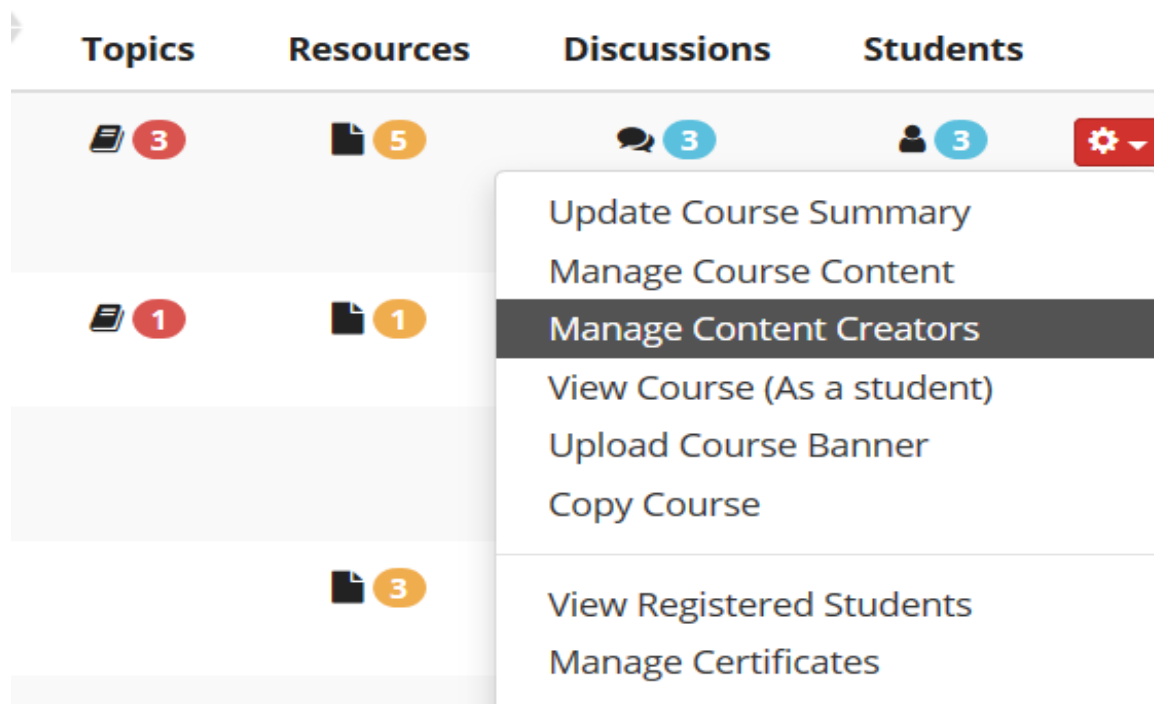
| Topics | Resources | Discussions | Students |
|---|---|---|---|
| 3 | 5 | 3 | 3 |
| 1 | 1 | | |
| | 3 | | |

Update Course Summary
Manage Course Content
Manage Content Creators
View Course (As a student)
Upload Course Banner
Copy Course

View Registered Students
Manage Certificates